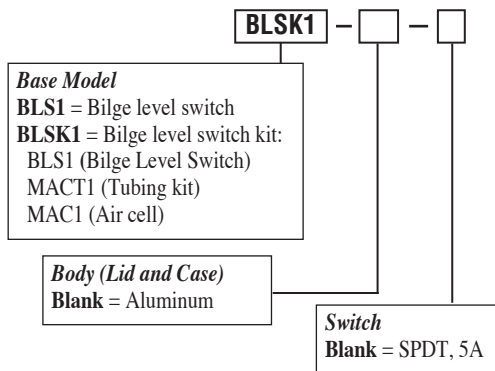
BLSK1 – [ ] – [ ]

Base Model
BLS1 = Bilge level switch
BLSK1 = Bilge level switch kit:
BLS1 (Bilge Level Switch)
MACT1 (Tubing kit)
MAC1 (Air cell)

Body (Lid and Case)
Blank = Aluminum

Switch
Blank = SPDT, 5A